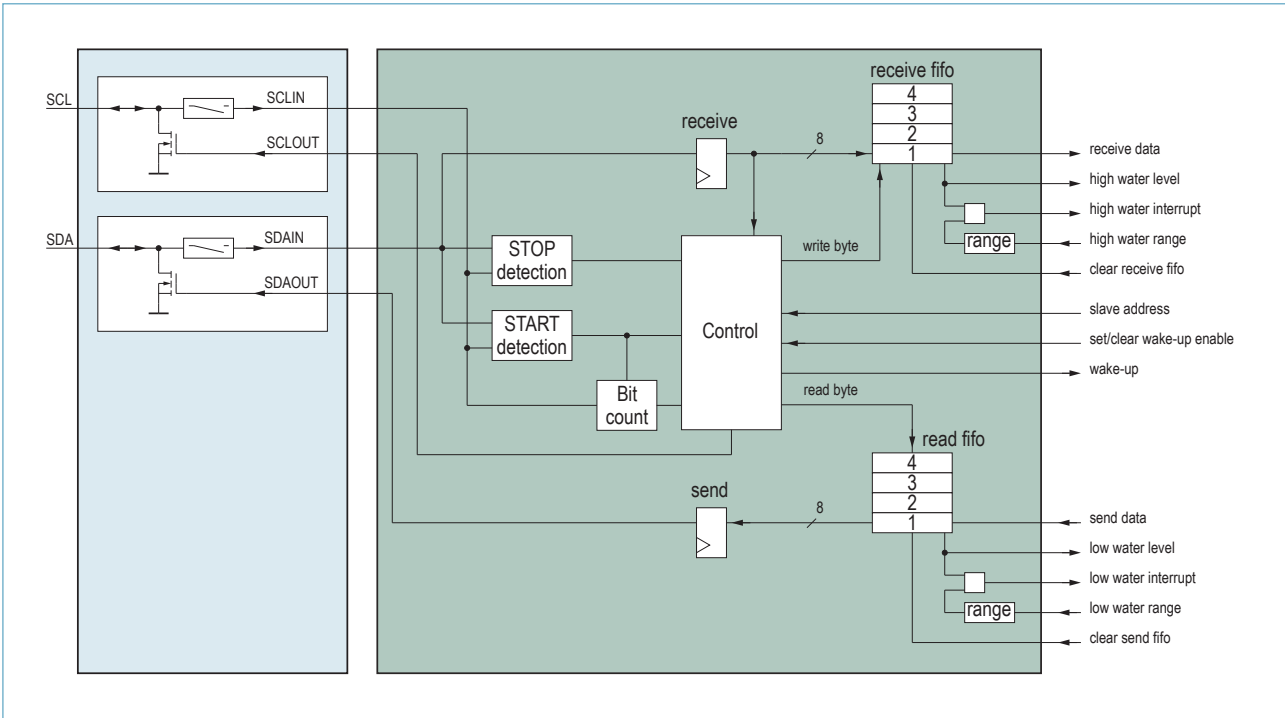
SCL
SCLIN
SCLOUT
SDA
SDAIN
SDAOUT
receive fifo
4
3
2
1
receive
8
STOP detection
START detection
Control
write byte
Bit count
read byte
read fifo
4
3
2
1
send
8
receive data
high water level
high water interrupt
range
high water range
clear receive fifo
slave address
set/clear wake-up enable
wake-up
send data
low water level
low water interrupt
range
low water range
clear send fifo